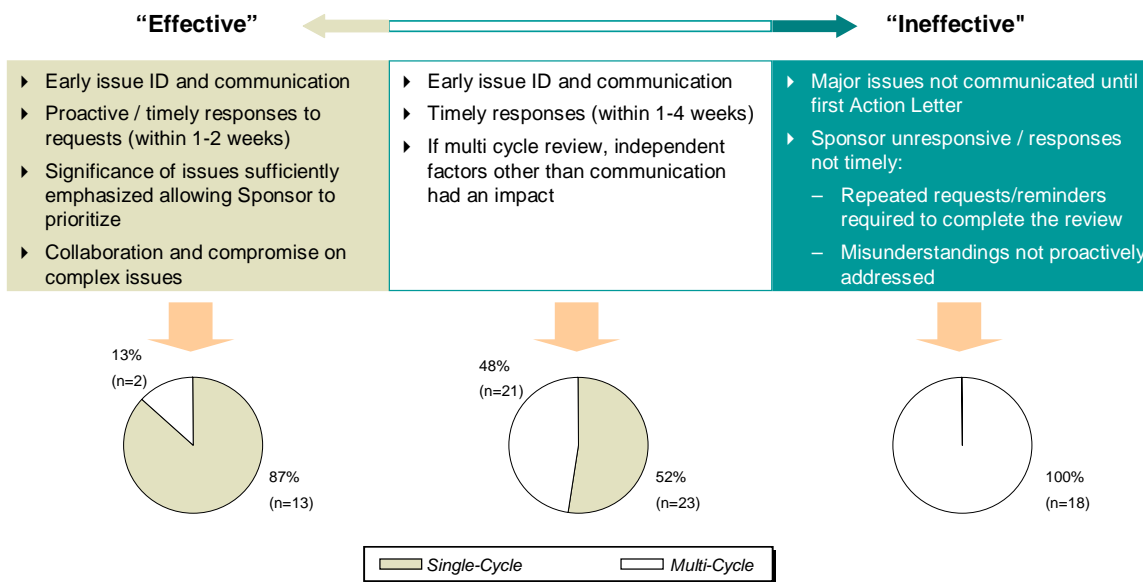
“Effective”

“Ineffective"

- Early issue ID and communication
- Proactive / timely responses to requests (within 1-2 weeks)
- Significance of issues sufficiently emphasized allowing Sponsor to prioritize
- Collaboration and compromise on complex issues

- Early issue ID and communication
- Timely responses (within 1-4 weeks)
- If multi cycle review, independent factors other than communication had an impact

- Major issues not communicated until first Action Letter
- Sponsor unresponsive / responses not timely:
  – Repeated requests/reminders required to complete the review
  – Misunderstandings not proactively addressed

13%
(n=2)

87%
(n=13)

48%
(n=21)

52%
(n=23)

100%
(n=18)

Single-Cycle

Multi-Cycle